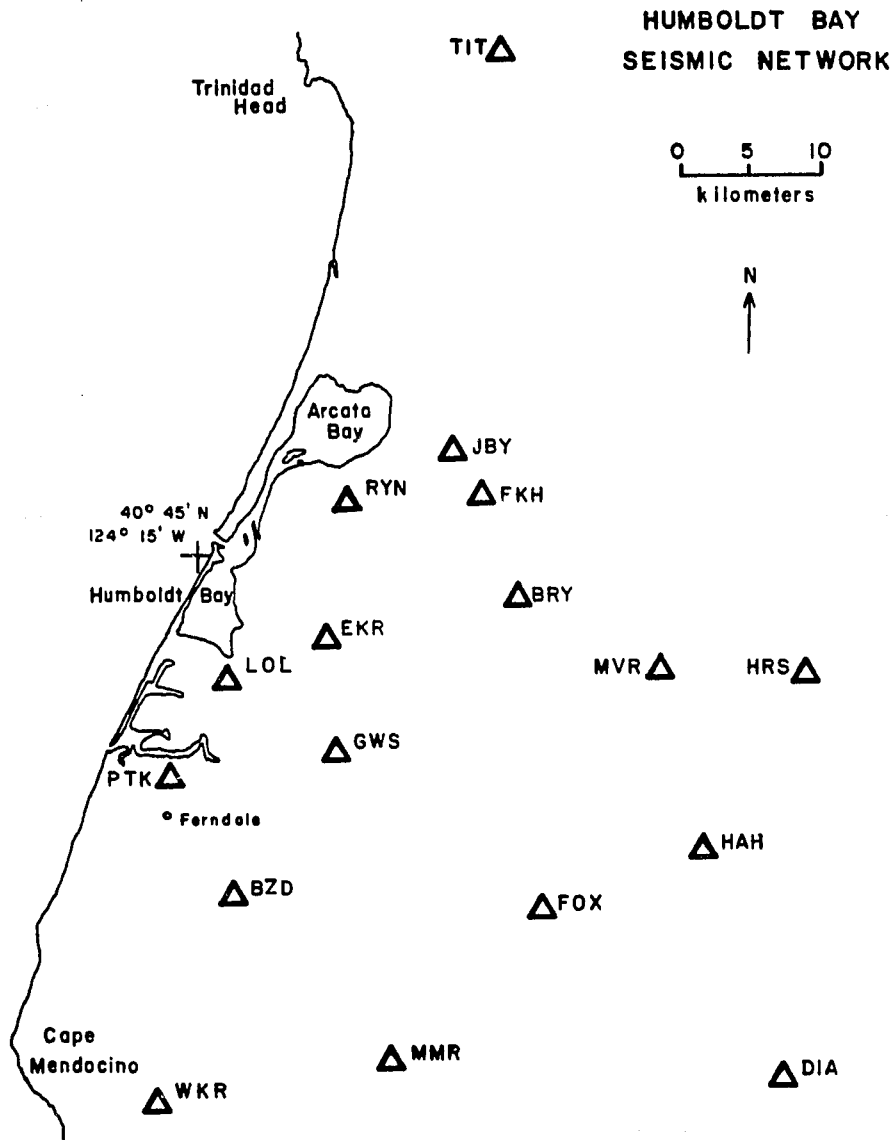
HUMBOLDT BAY
SEISMIC NETWORK

TIT

Trinidad
Head

0 5 10
kilometers

N

Arcata
Bay

JBY

RYN

FKH

40° 45' N
124° 15' W

Humboldt Bay

BRY

EKR

LOL

MVR

HRS

GWS

PTK

Ferndale

HAH

BZD

FOX

Cape
Mendocino

MMR

DIA

WKR